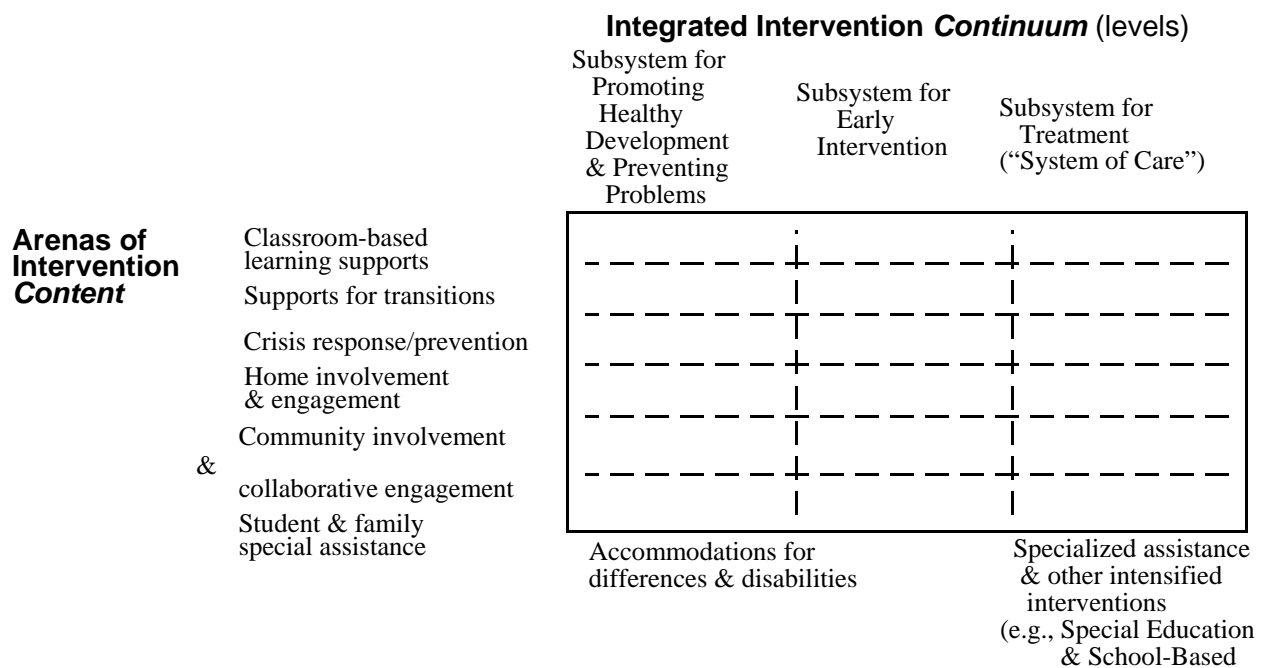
**Integrated Intervention *Continuum* (levels)**

Subsystem for Promoting Healthy Development & Preventing Problems

Subsystem for Early Intervention

Subsystem for Treatment ("System of Care")

**Arenas of Intervention *Content***

Classroom-based learning supports

Supports for transitions

Crisis response/prevention

Home involvement & engagement

Community involvement & collaborative engagement

Student & family special assistance

Accommodations for differences & disabilities

Specialized assistance & other intensified interventions (e.g., Special Education & School-Based